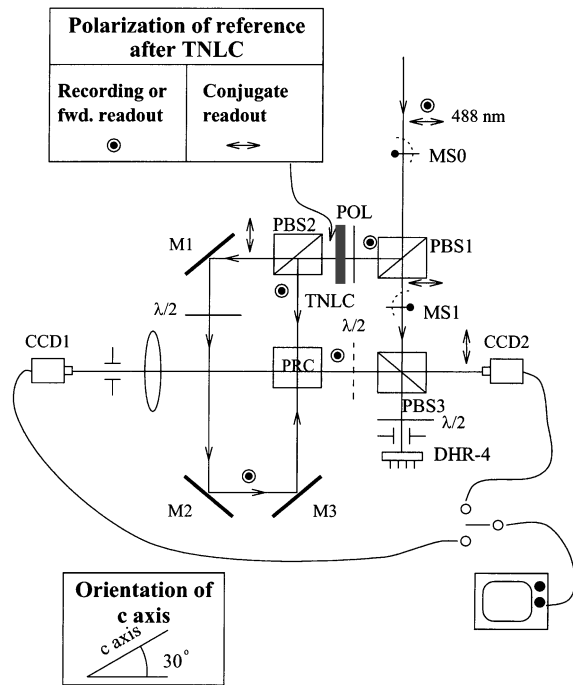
Polarization of reference after TNLC

| Recording or fwd. readout | Conjugate readout |
|---|---|
| ⊙ | ⟷ |

488 nm

MS0

PBS2

POL

PBS1

M1

TNLC

MS1

$\lambda/2$

$\lambda/2$

CCD1

PRC

CCD2

PBS3

$\lambda/2$

DHR-4

M2

M3

Orientation of c axis

c axis

30°